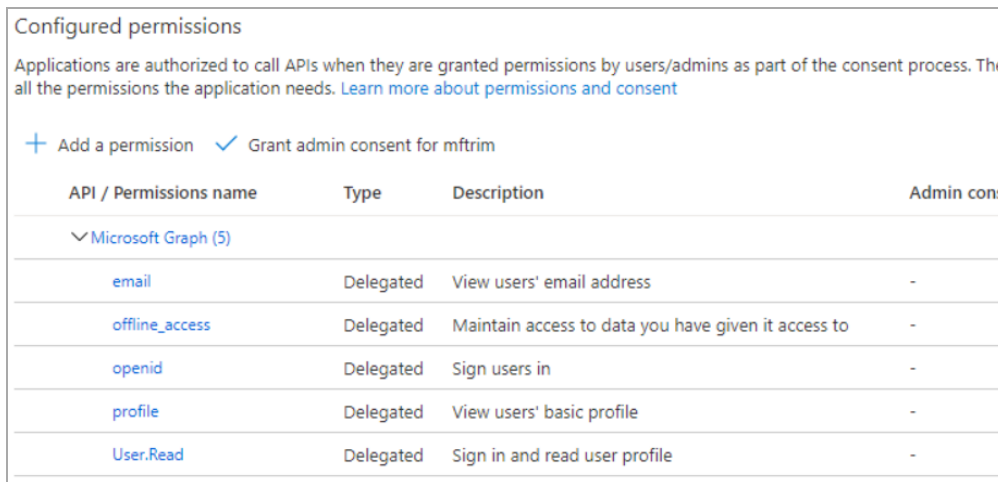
Configured permissions

Applications are authorized to call APIs when they are granted permissions by users/admins as part of the consent process. The all the permissions the application needs. Learn more about permissions and consent

+ Add a permission ✓ Grant admin consent for mftrim

| API / Permissions name | Type | Description | Admin cons |
|---|---|---|---|
| ∨Microsoft Graph (5) | | | |
| email | Delegated | View users' email address | - |
| offline_access | Delegated | Maintain access to data you have given it access to | - |
| openid | Delegated | Sign users in | - |
| profile | Delegated | View users' basic profile | - |
| User.Read | Delegated | Sign in and read user profile | - |